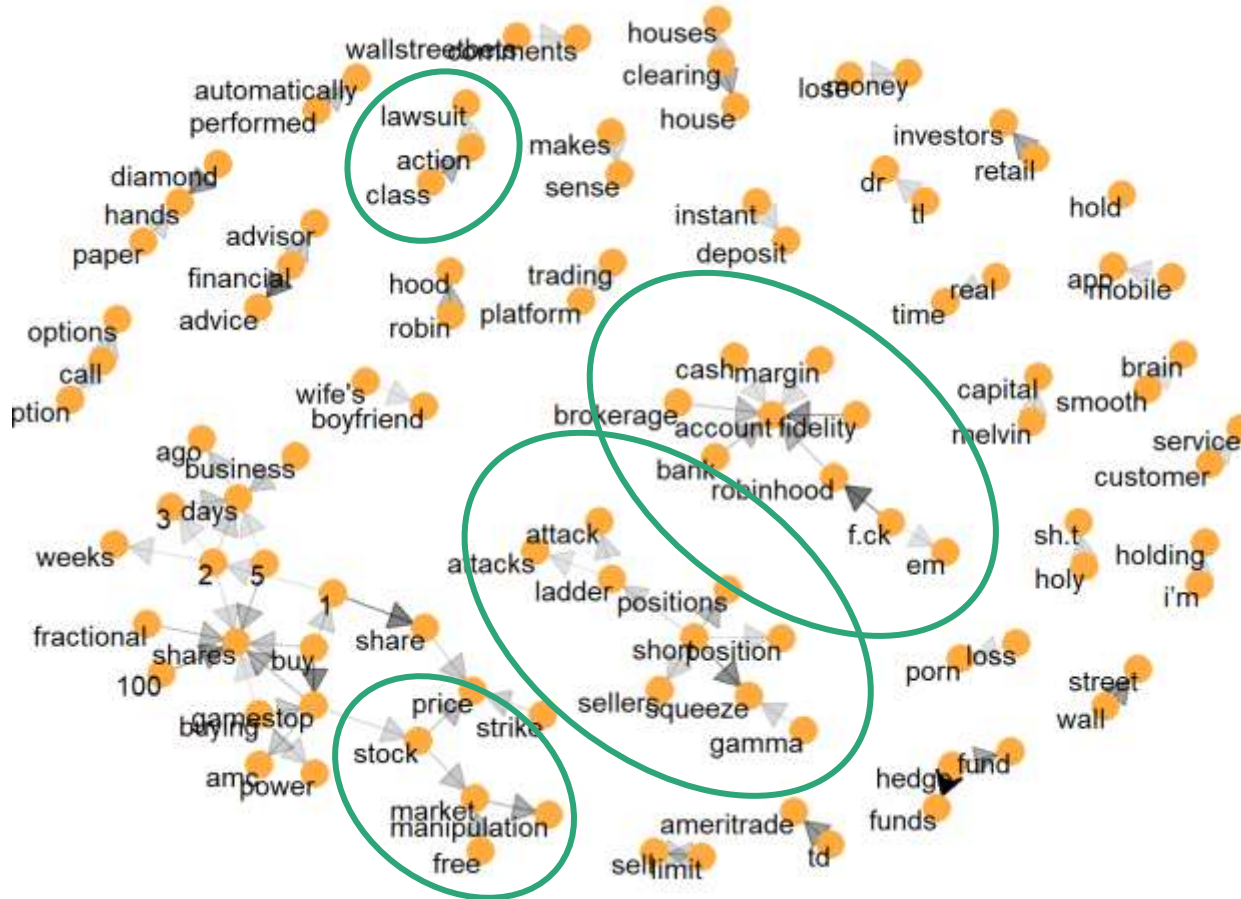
wallstreetbets
comments
houses
clearing
house
lose
money
automatically
performed
lawsuit
action
class
makes
sense
investors
retail
dr
tl
diamond
hands
paper
hold
instant
deposit
advisor
financial
advice
hood
robin
trading
platform
app
mobile
time
real
options
call
ption
cash
margin
brokerage
account
fidelity
bank
robinhood
f.ck
em
capital
melvin
brain
smooth
service
customer
wife's
boyfriend
ago
business
days
3
weeks
2
5
1
share
attack
attacks
ladder
positions
short
position
sellers
squeeze
gamma
sh.t
holy
holding
i'm
fractional
shares
buy
100
gamestop
buying
amc
power
price
strike
stock
market
manipulation
free
porn
loss
street
wall
hedge
fund
funds
ameritrade
td
sell
limit